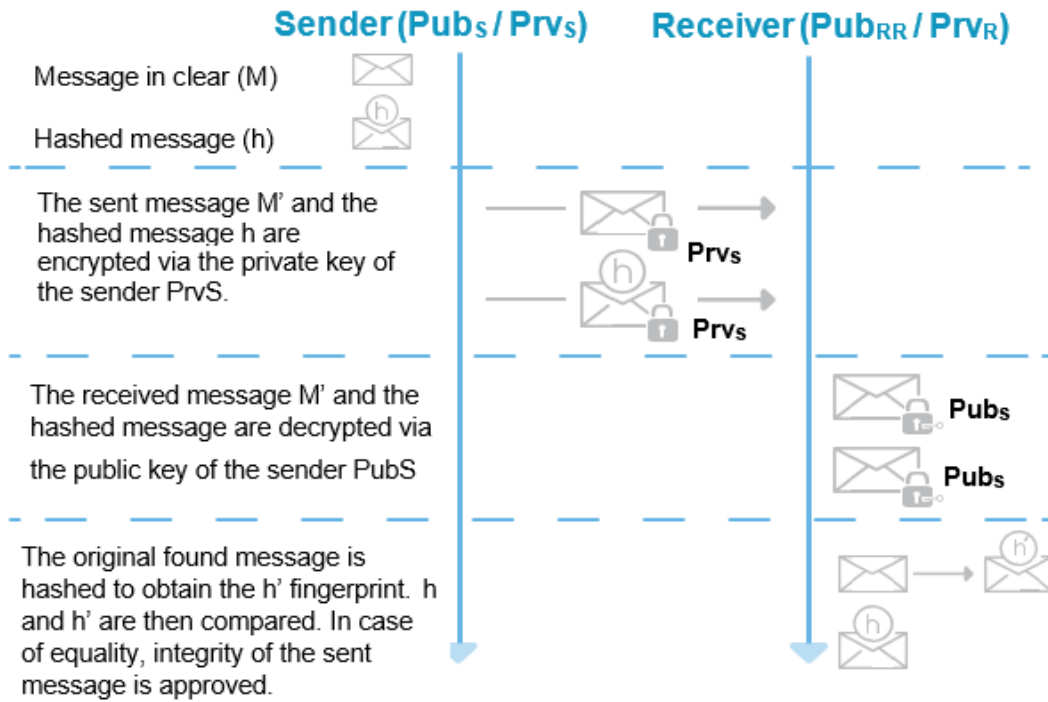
Sender (Pub$_S$ / Prv$_S$)

Receiver (Pub$_{RR}$ / Prv$_R$)

Message in clear (M)

Hashed message (h)

h

The sent message M' and the hashed message h are encrypted via the private key of the sender PrvS.

Prv$_S$

h

Prv$_S$

The received message M' and the hashed message are decrypted via the public key of the sender PubS

Pub$_S$

Pub$_S$

The original found message is hashed to obtain the h' fingerprint. h and h' are then compared. In case of equality, integrity of the sent message is approved.

h'

h